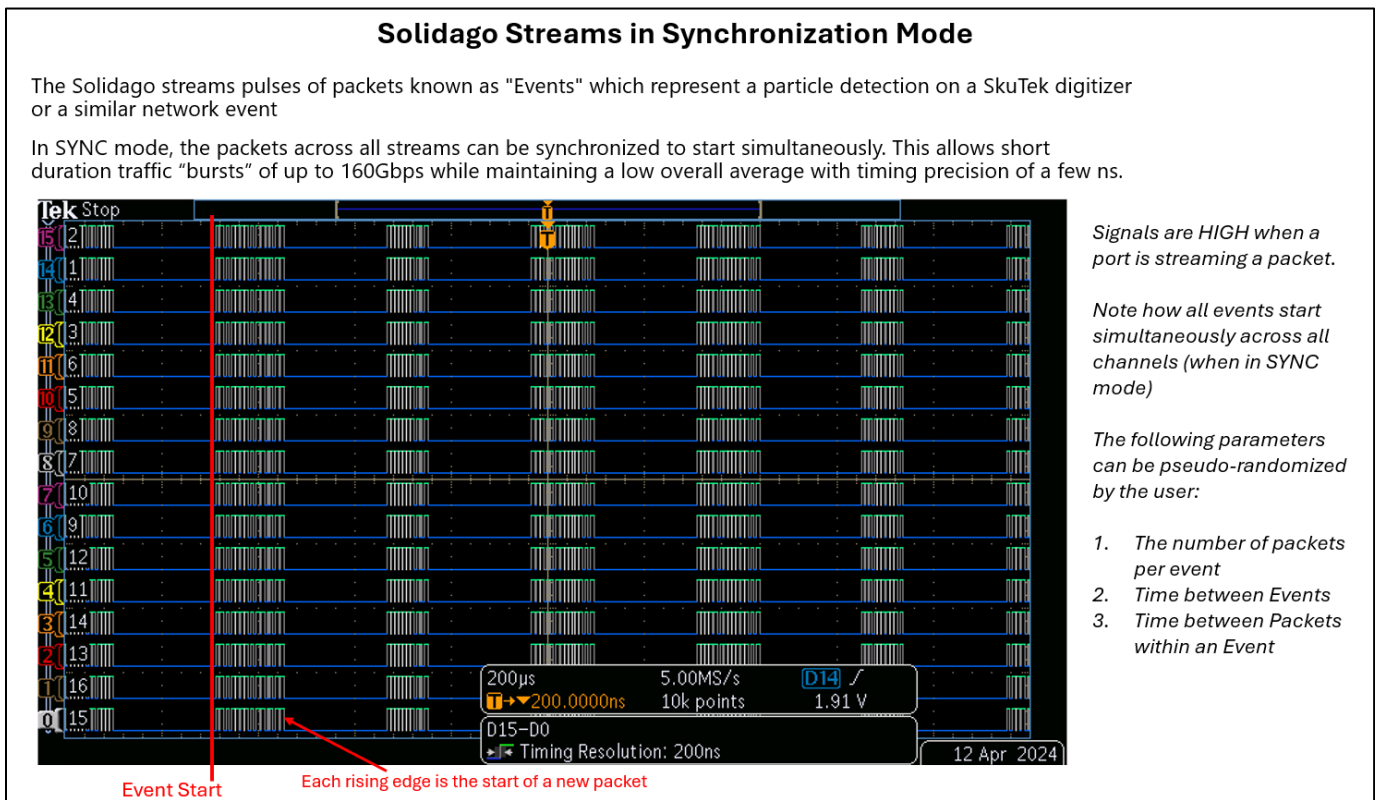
Solidago Streams in Synchronization Mode

The Solidago streams pulses of packets known as "Events" which represent a particle detection on a SkuTek digitizer or a similar network event

In SYNC mode, the packets across all streams can be synchronized to start simultaneously. This allows short duration traffic "bursts" of up to 160Gbps while maintaining a low overall average with timing precision of a few ns.

Tek Stop

T

T

15 2
14 1
13 4
12 3
11 6
10 5
9 8
8 7
7 10
6 9
5 12
4 11
3 14
2 13
1 16
0 15

200µs 5.00MS/s D14 ∫
T→▼200.0000ns 10k points 1.91 V

D15-D0
Timing Resolution: 200ns

12 Apr 2024

Event Start

Each rising edge is the start of a new packet

Signals are HIGH when a port is streaming a packet.

Note how all events start simultaneously across all channels (when in SYNC mode)

The following parameters can be pseudo-randomized by the user:

1. The number of packets per event
2. Time between Events
3. Time between Packets within an Event